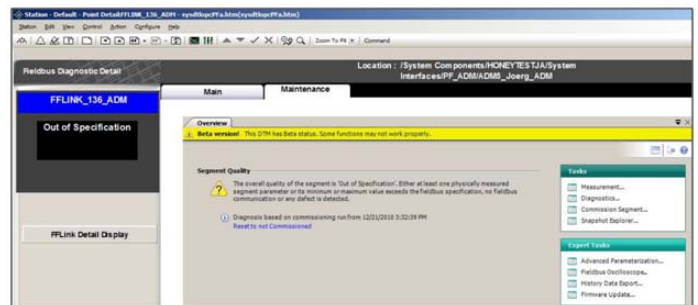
Station - Default - Point Detail/FFLINK_136_ADM - sysdtlkpcPFa.htm(sysdtlkpcPFa.htm)

Station Edit View Control Action Configure Help

Zoom To Fit Command

Fieldbus Diagnostic Detail

Location : /System Components/HONEYTESTJA/System Interfaces/PF_ADM/ADM5_Joerg_ADM

FFLINK_136_ADM

Main

Maintenance

Out of Specification

Overview

Beta version! This DTM has Beta status. Some functions may not work properly.

Segment Quality

The overall quality of the segment is 'Out of Specification'. Either at least one physically measured segment parameter or its minimum or maximum value exceeds the fieldbus specification, no fieldbus communication or any defect is detected.

Diagnosis based on commissioning run from 12/21/2010 3:32:39 PM

Reset to not Commissioned

FFLink Detail Display

Tasks

Measurement...

Diagnostics...

Commission Segment...

Snapshot Explorer...

Expert Tasks

Advanced Parameterization...

Fieldbus Oscilloscope...

History Data Export...

Firmware Update...